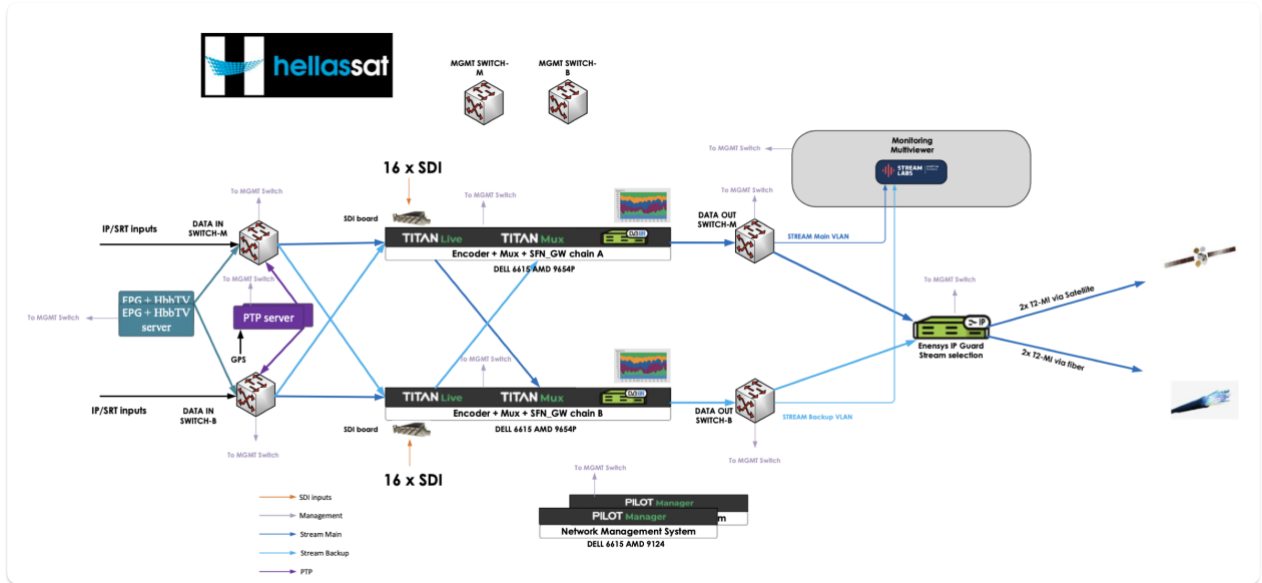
hellassat

MGMT SWITCH-M

MGMT SWITCH-B

Monitoring Multiviewer

STREAM LABS

To MGMT Switch

16 x SDI

To MGMT Switch

To MGMT Switch

To MGMT Switch

IP/SRT inputs

DATA IN SWITCH-M

SDI board

TITAN Live TITAN Mux

Encoder + Mux + SFN_GW chain A

DELL 6615 AMD 9654P

DATA OUT SWITCH-M

STREAM Main VLAN

To MGMT Switch

EPG + HbbTV EPG + HbbTV server

To MGMT Switch

To MGMT Switch

PTP server

GPS

To MGMT Switch

Enensys IP Guard Stream selection

2x T2-MI via Satellite

2x T2-MI via fiber

To MGMT Switch

IP/SRT inputs

DATA IN SWITCH-B

TITAN Live TITAN Mux

Encoder + Mux + SFN_GW chain B

DELL 6615 AMD 9654P

DATA OUT SWITCH-B

STREAM Backup VLAN

SDI board

To MGMT Switch

To MGMT Switch

16 x SDI

To MGMT Switch

PILOT Manager

PILOT Manager

Network Management System

DELL 6615 AMD 9124

SDI Inputs

Management

Stream Main

Stream Backup

PTP